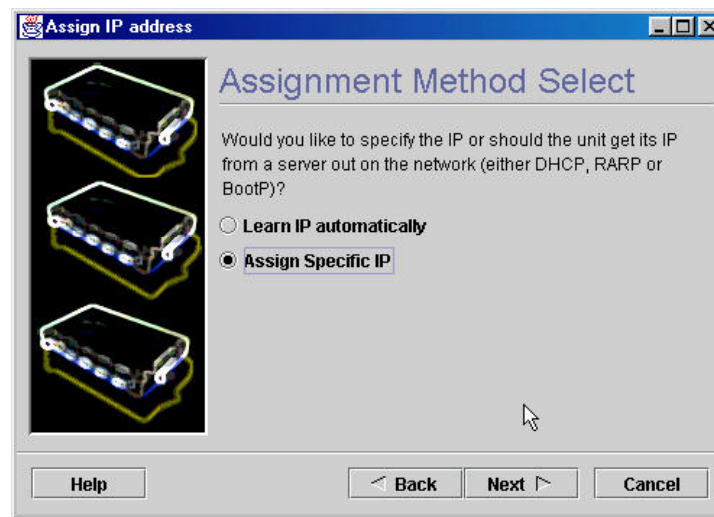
Assign IP address

Assignment Method Select

Would you like to specify the IP or should the unit get its IP from a server out on the network (either DHCP, RARP or BootP)?

Learn IP automatically

Assign Specific IP

Help

Back

Next

Cancel